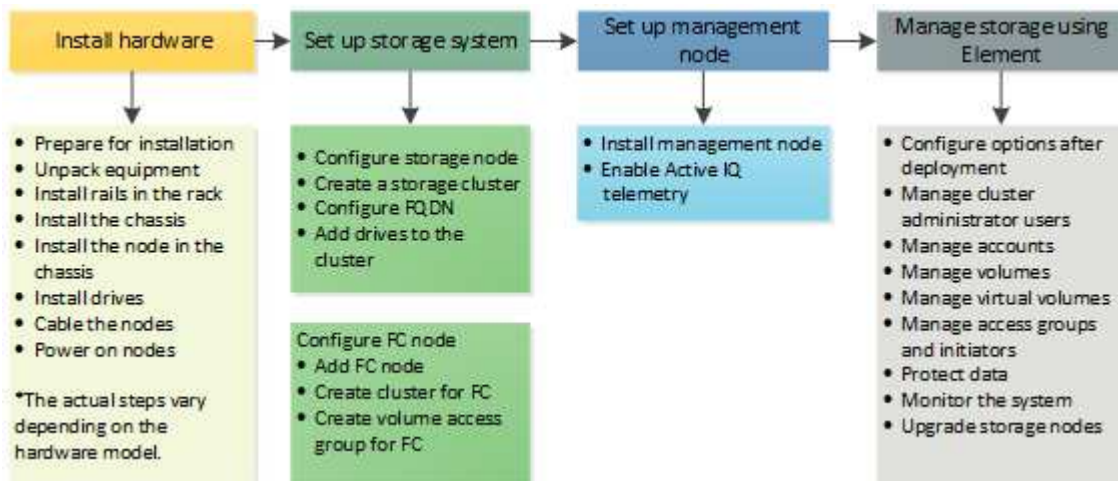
Install hardware

Set up storage system

Set up management node

Manage storage using Element

- Prepare for installation
- Unpack equipment
- Install rails in the rack
- Install the chassis
- Install the node in the chassis
- Install drives
- Cable the nodes
- Power on nodes

*The actual steps vary depending on the hardware model.

- Configure storage node
- Create a storage cluster
- Configure FQDN
- Add drives to the cluster

Configure FC node
- Add FC node
- Create cluster for FC
- Create volume access group for FC

- Install management node
- Enable Active IQ telemetry

- Configure options after deployment
- Manage cluster administrator users
- Manage accounts
- Manage volumes
- Manage virtual volumes
- Manage access groups and initiators
- Protect data
- Monitor the system
- Upgrade storage nodes